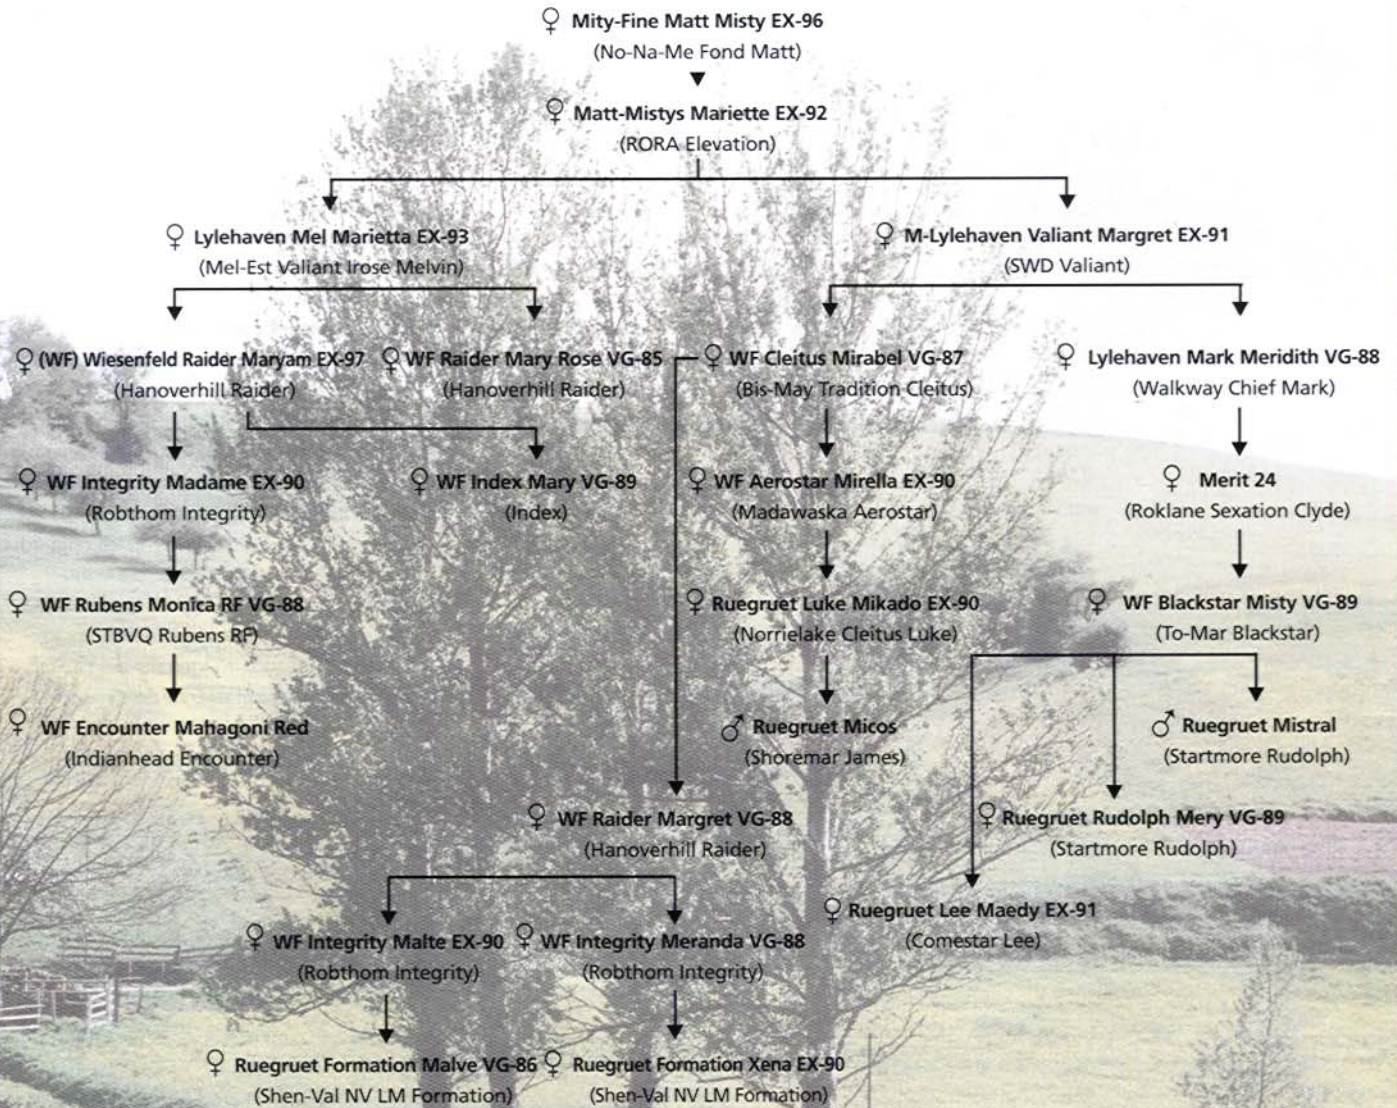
♀ Mity-Fine Matt Misty EX-96
(No-Na-Me Fond Matt)

♀ Matt-Mistys Mariette EX-92
(RORA Elevation)

♀ Lylehaven Mel Marietta EX-93
(Mel-Est Valiant Irose Melvin)

♀ M-Lylehaven Valiant Margret EX-91
(SWD Valiant)

♀ (WF) Wiesenfeld Raider Maryam EX-97
(Hanoverhill Raider)

♀ WF Raider Mary Rose VG-85
(Hanoverhill Raider)

♀ WF Cleitus Mirabel VG-87
(Bis-May Tradition Cleitus)

♀ Lylehaven Mark Meridith VG-88
(Walkway Chief Mark)

♀ WF Integrity Madame EX-90
(Robthom Integrity)

♀ WF Index Mary VG-89
(Index)

♀ WF Aerostar Mirella EX-90
(Madawaska Aerostar)

♀ Merit 24
(Roklane Sexation Clyde)

♀ WF Rubens Monica RF VG-88
(STBVQ Rubens RF)

♀ Ruegruet Luke Mikado EX-90
(Norrielake Cleitus Luke)

♀ WF Blackstar Misty VG-89
(To-Mar Blackstar)

♀ WF Encounter Mahagoni Red
(Indianhead Encounter)

♂ Ruegruet Micos
(Shoremar James)

♂ Ruegruet Mistral
(Startmore Rudolph)

♀ WF Raider Margret VG-88
(Hanoverhill Raider)

♀ Ruegruet Rudolph Mery VG-89
(Startmore Rudolph)

♀ Ruegruet Lee Maedy EX-91
(Comestar Lee)

♀ WF Integrity Malte EX-90
(Robthom Integrity)

♀ WF Integrity Meranda VG-88
(Robthom Integrity)

♀ Ruegruet Formation Malve VG-86
(Shen-Val NV LM Formation)

♀ Ruegruet Formation Xena EX-90
(Shen-Val NV LM Formation)